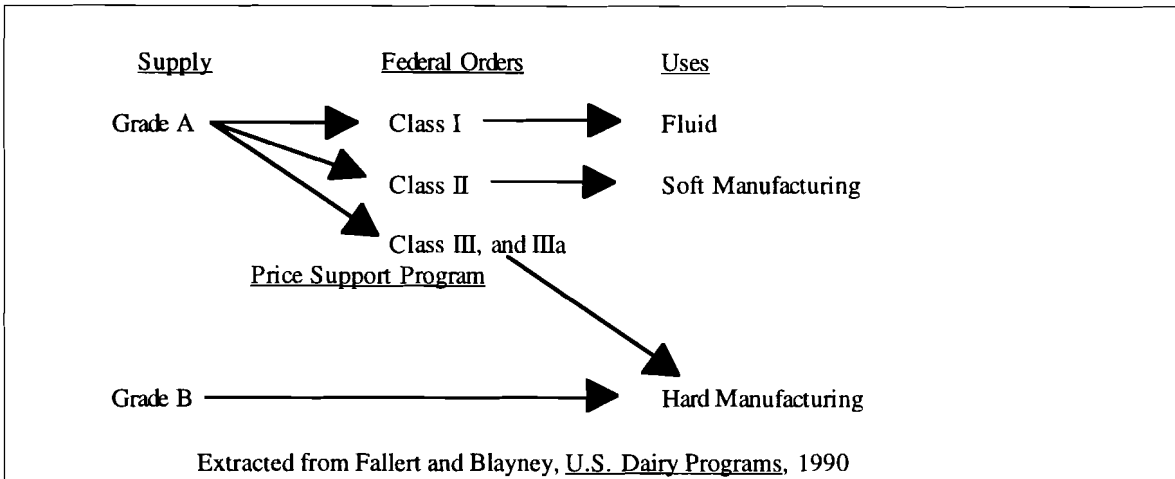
Supply

Federal Orders

Uses

Grade A

Class I

Fluid

Class II

Soft Manufacturing

Class III, and IIIa

Price Support Program

Grade B

Hard Manufacturing

Extracted from Fallert and Blayney, U.S. Dairy Programs, 1990